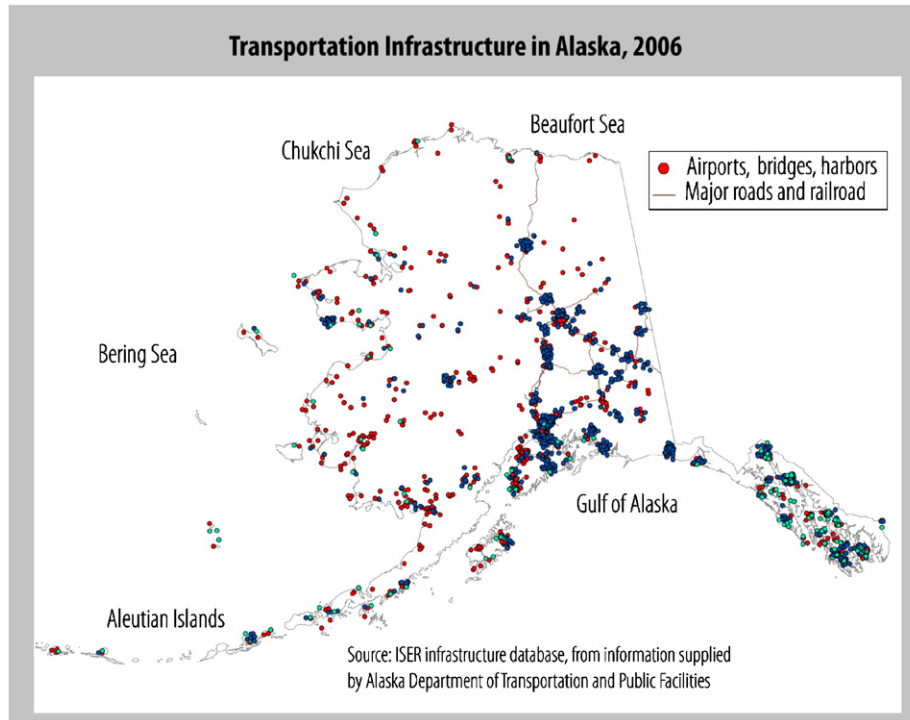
Transportation Infrastructure in Alaska, 2006

Airports, bridges, harbors
Major roads and railroad

Beaufort Sea

Chukchi Sea

Bering Sea

Gulf of Alaska

Aleutian Islands

Source: ISER infrastructure database, from information supplied by Alaska Department of Transportation and Public Facilities